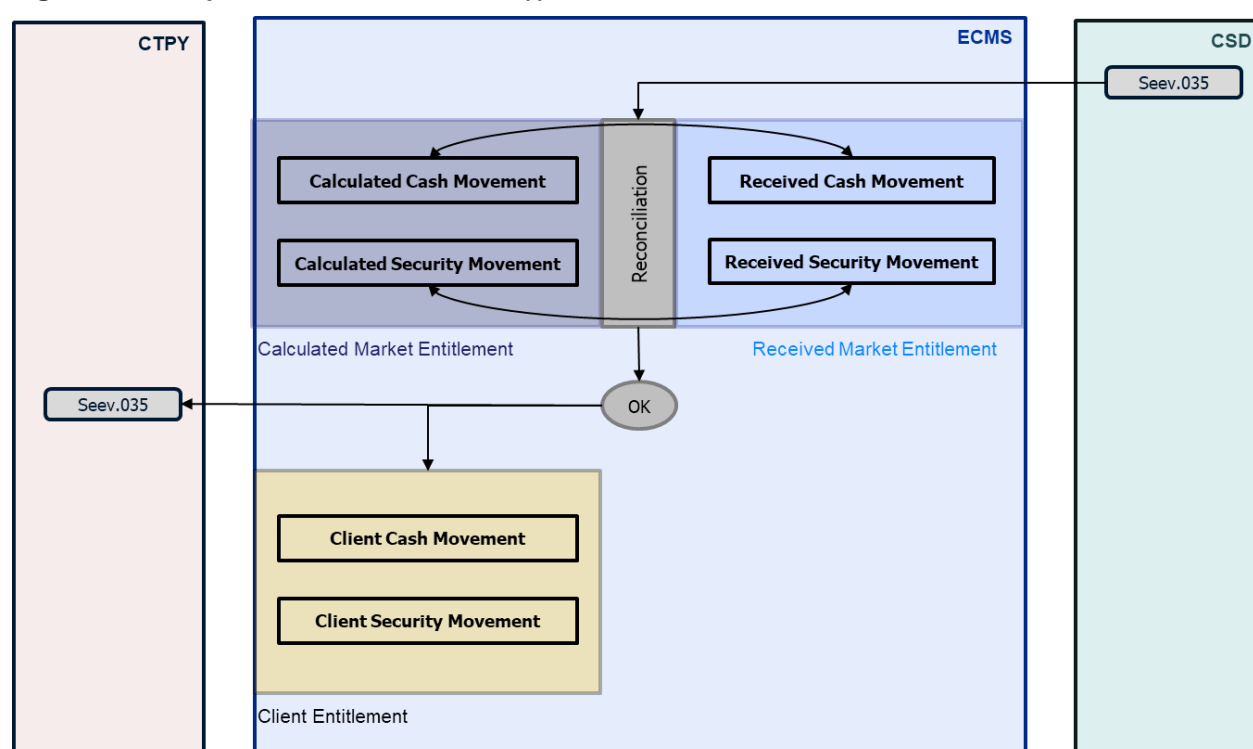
CTPY

ECMS

CSD

Seev.035

Calculated Cash Movement

Calculated Security Movement

Reconciliation

Received Cash Movement

Received Security Movement

Calculated Market Entitlement

Received Market Entitlement

Seev.035

OK

Client Cash Movement

Client Security Movement

Client Entitlement